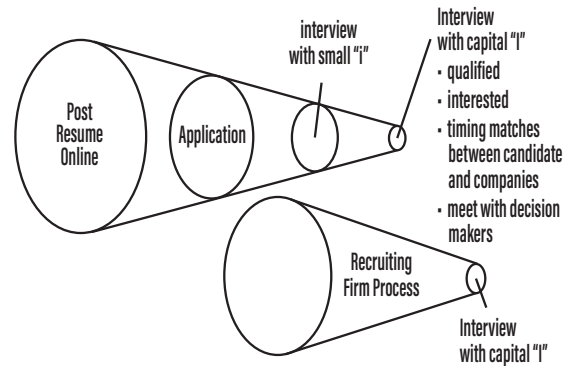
Post Resume Online

Application

interview with small "i"

Interview with capital "I"
- qualified
- interested
- timing matches between candidate and companies
- meet with decision makers

Recruiting Firm Process

Interview with capital "I"